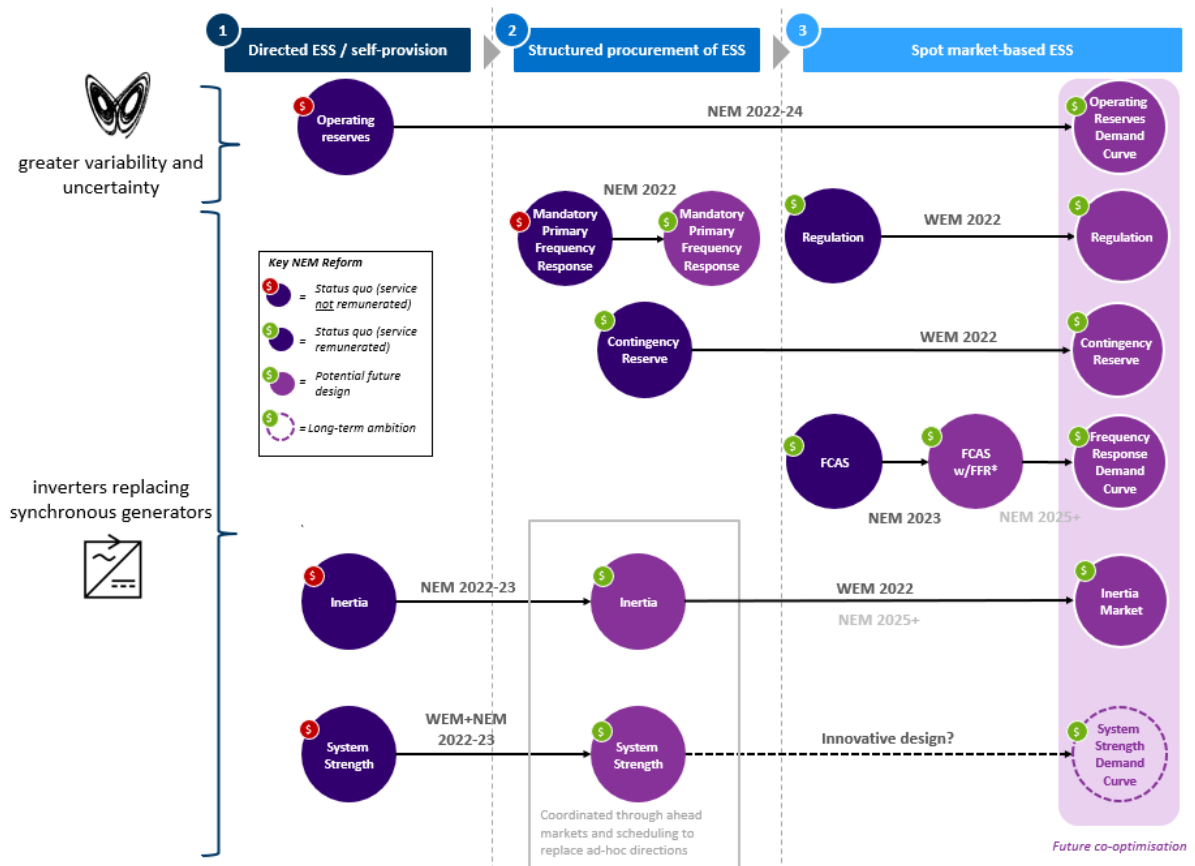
1 Directed ESS / self-provision
2 Structured procurement of ESS
3 Spot market-based ESS

greater variability and uncertainty

$ Operating reserves
NEM 2022-24
$ Operating Reserves Demand Curve

NEM 2022
$ Mandatory Primary Frequency Response
$ Mandatory Primary Frequency Response
$ Regulation
WEM 2022
$ Regulation

Key NEM Reform
$ = Status quo (service not remunerated)
$ = Status quo (service remunerated)
$ = Potential future design
$ = Long-term ambition

$ Contingency Reserve
WEM 2022
$ Contingency Reserve

inverters replacing synchronous generators

$ FCAS
$ FCAS w/FFR*
$ Frequency Response Demand Curve
NEM 2023
NEM 2025+

$ Inertia
NEM 2022-23
$ Inertia
WEM 2022
NEM 2025+
$ Inertia Market

$ System Strength
WEM+NEM 2022-23
$ System Strength
Innovative design?
$ System Strength Demand Curve

Coordinated through ahead markets and scheduling to replace ad-hoc directions

Future co-optimisation